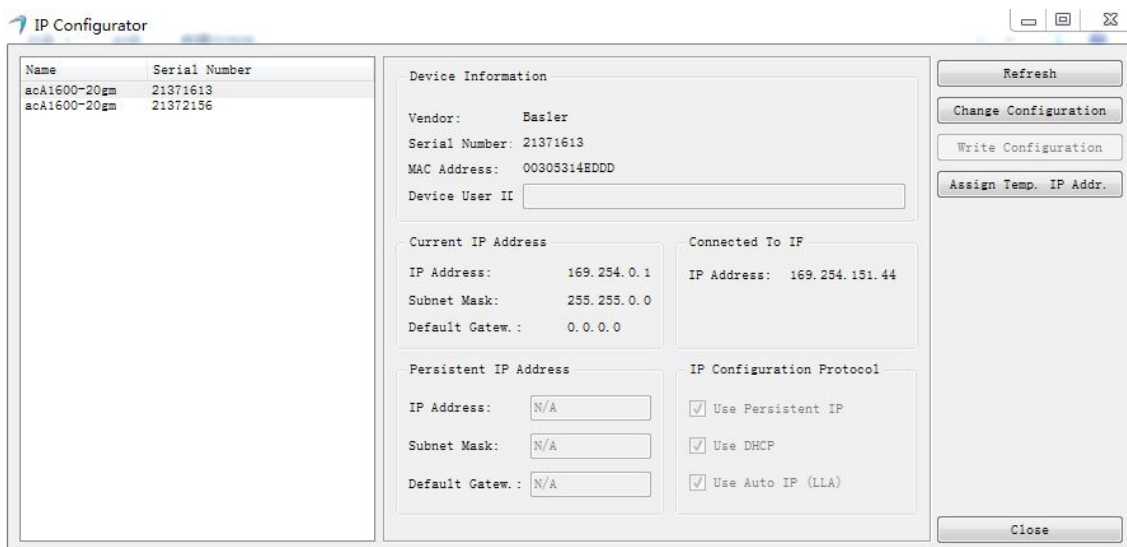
IP Configurator

| Name | Serial Number |
|---|---|
| acA1600-20gm | 21371613 |
| acA1600-20gm | 21372156 |

Device Information

Vendor: Basler

Serial Number: 21371613

MAC Address: 00305314EDDD

Device User II

Current IP Address

IP Address: 169.254.0.1

Subnet Mask: 255.255.0.0

Default Gatew.: 0.0.0.0

Connected To IF

IP Address: 169.254.151.44

Persistent IP Address

IP Address: N/A

Subnet Mask: N/A

Default Gatew.: N/A

IP Configuration Protocol

Use Persistent IP

Use DHCP

Use Auto IP (LLA)

Refresh

Change Configuration

Write Configuration

Assign Temp. IP Addr.

Close